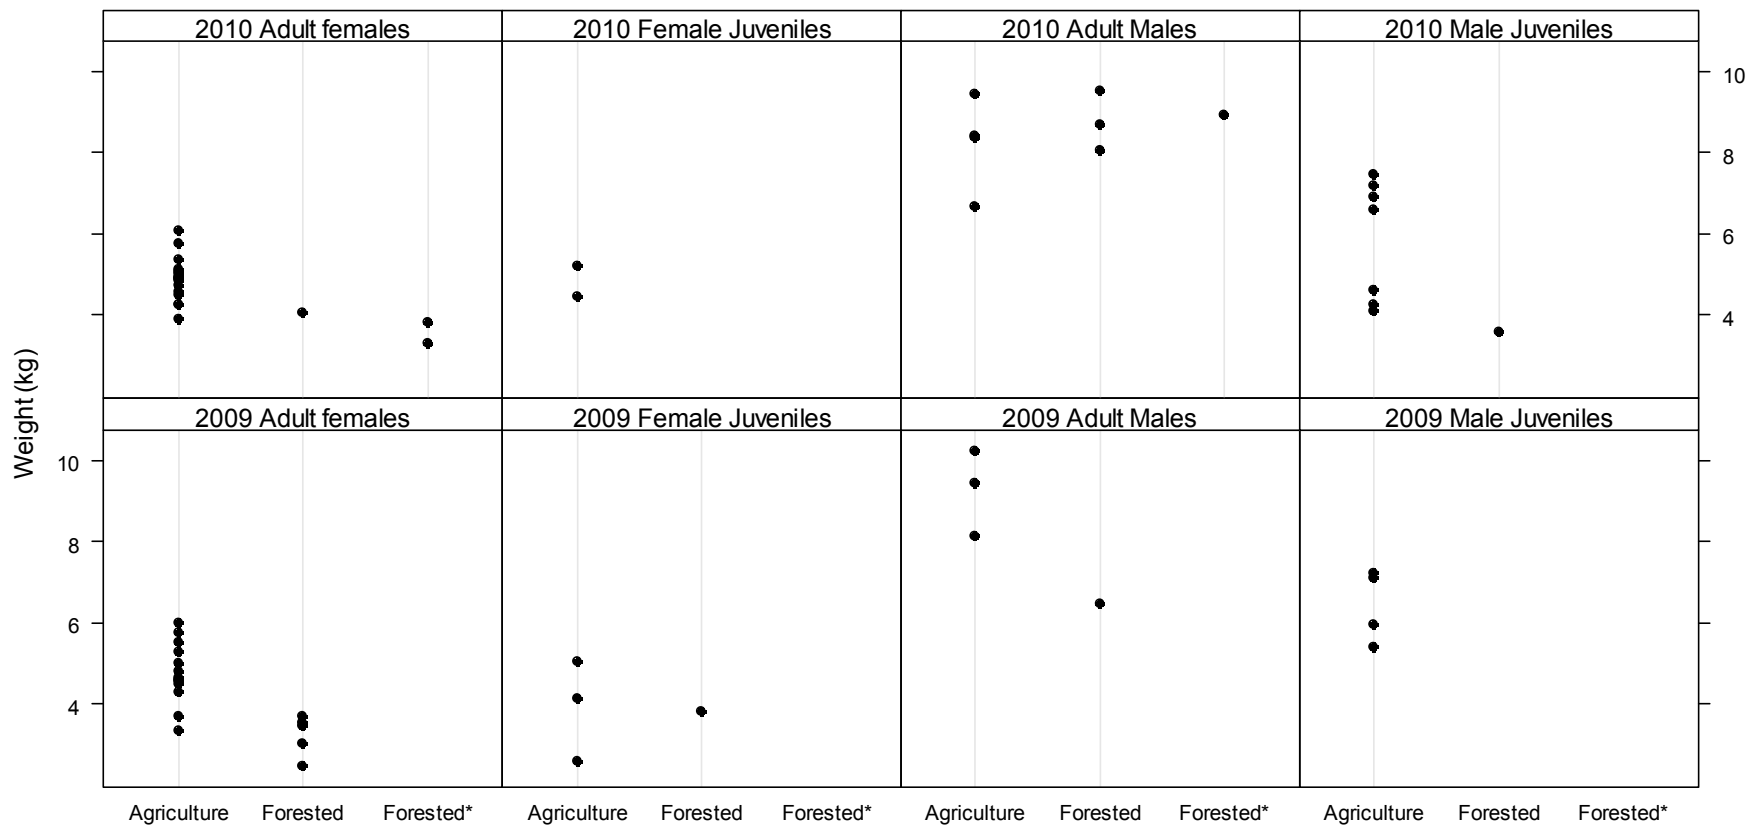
2010 Adult females
2010 Female Juveniles
2010 Adult Males
2010 Male Juveniles

10
8
6
4

2009 Adult females
2009 Female Juveniles
2009 Adult Males
2009 Male Juveniles

Weight (kg)

10
8
6
4

Agriculture Forested Forested*
Agriculture Forested Forested*
Agriculture Forested Forested*
Agriculture Forested Forested*